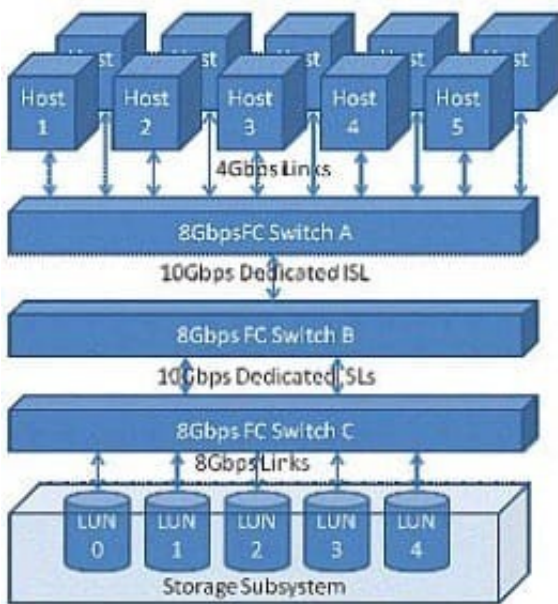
Host
Host
Host
Host
Host
Host 1
Host 2
Host 3
Host 4
Host 5
4Gbps Links
8GbpsFC Switch A
10Gbps Dedicated ISL
8Gbps FC Switch B
10Gbps Dedicated ISLs
8Gbps FC Switch C
8Gbps Links
LUN 0
LUN 1
LUN 2
LUN 3
LUN 4
Storage Subsystem